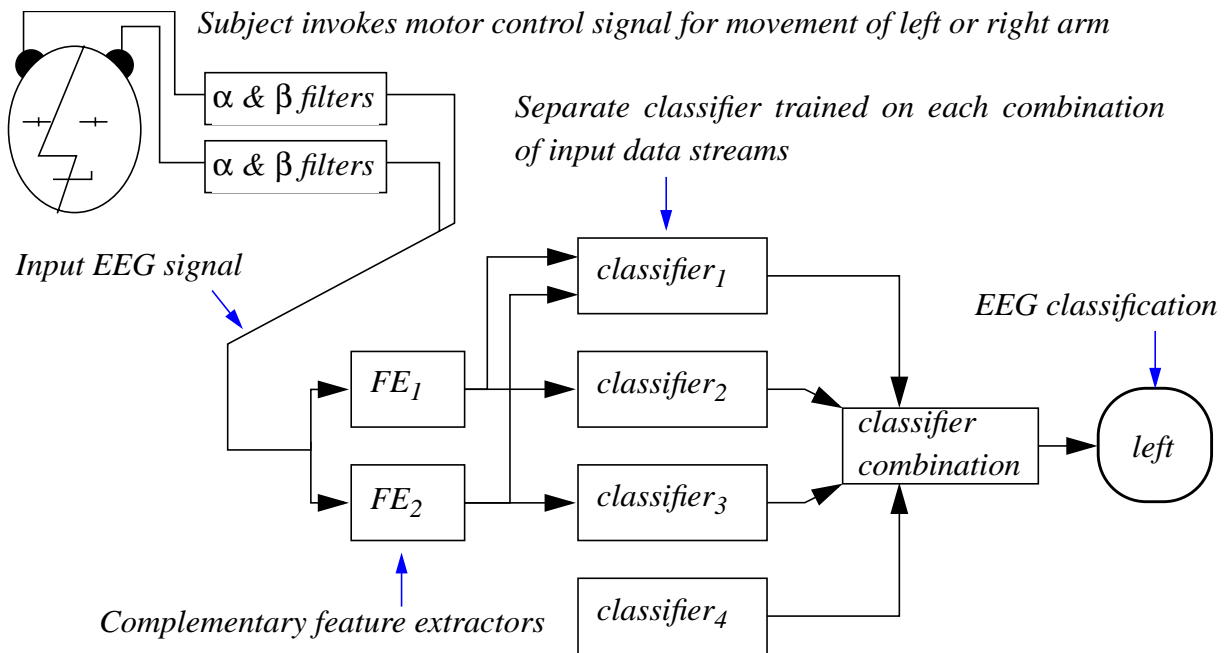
Subject invokes motor control signal for movement of left or right arm

$\alpha$ & $\beta$ filters

$\alpha$ & $\beta$ filters

Separate classifier trained on each combination of input data streams

Input EEG signal

classifier$_1$

EEG classification

FE$_1$

classifier$_2$

classifier combination

left

FE$_2$

classifier$_3$

classifier$_4$

Complementary feature extractors